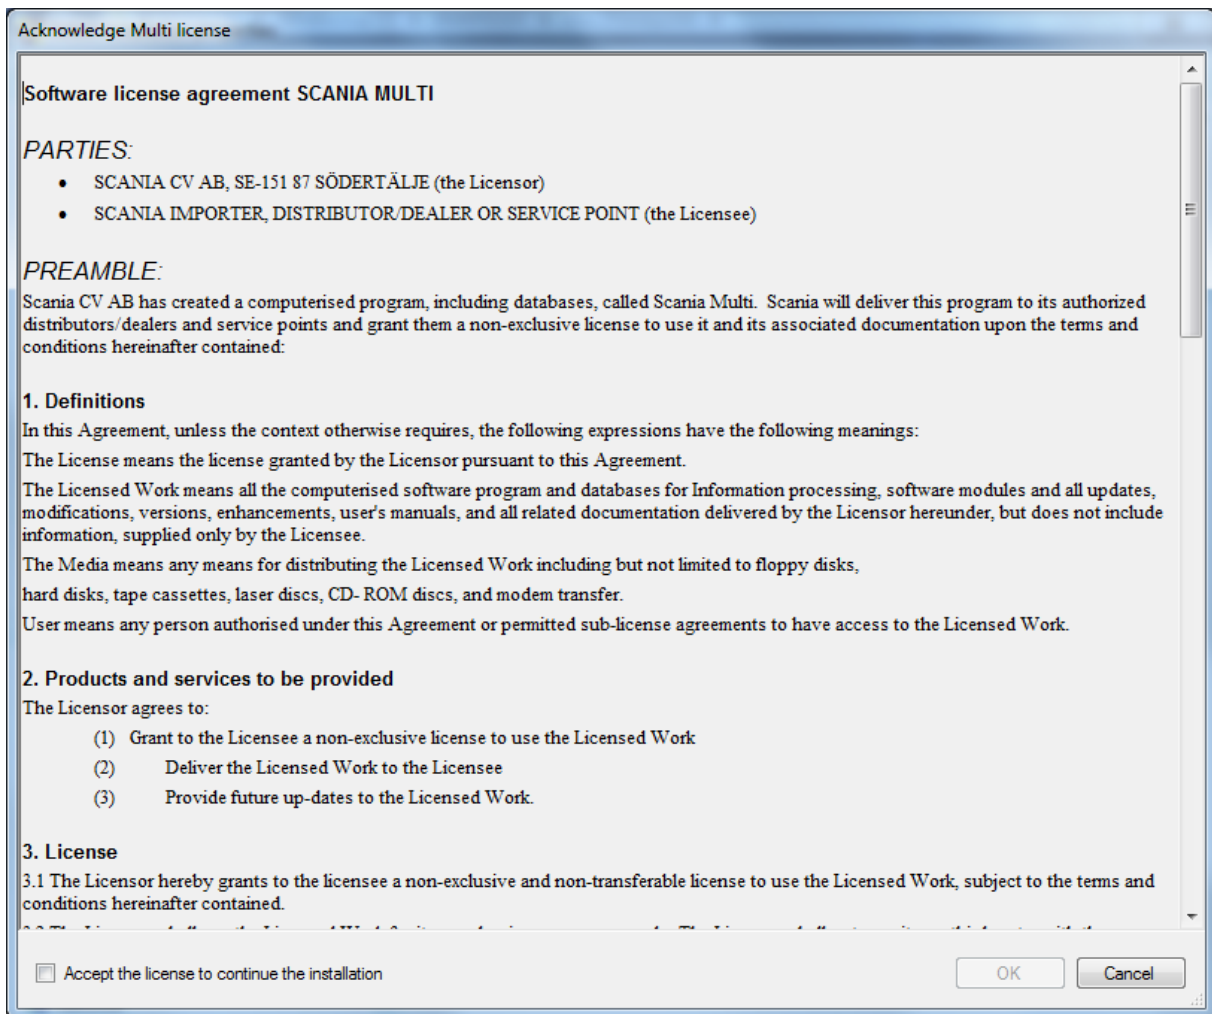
Acknowledge Multi license

Software license agreement SCANIA MULTI

PARTIES:

- SCANIA CV AB, SE-151 87 SÖDERTÄLJE (the Licensor)
- SCANIA IMPORTER, DISTRIBUTOR/DEALER OR SERVICE POINT (the Licensee)

PREAMBLE:

Scania CV AB has created a computerised program, including databases, called Scania Multi. Scania will deliver this program to its authorized distributors/dealers and service points and grant them a non-exclusive license to use it and its associated documentation upon the terms and conditions hereinafter contained:

1. Definitions

In this Agreement, unless the context otherwise requires, the following expressions have the following meanings:

The License means the license granted by the Licensor pursuant to this Agreement.

The Licensed Work means all the computerised software program and databases for Information processing, software modules and all updates, modifications, versions, enhancements, user's manuals, and all related documentation delivered by the Licensor hereunder, but does not include information, supplied only by the Licensee.

The Media means any means for distributing the Licensed Work including but not limited to floppy disks,

hard disks, tape cassettes, laser discs, CD- ROM discs, and modem transfer.

User means any person authorised under this Agreement or permitted sub-license agreements to have access to the Licensed Work.

2. Products and services to be provided

The Licensor agrees to:

(1) Grant to the Licensee a non-exclusive license to use the Licensed Work

(2) Deliver the Licensed Work to the Licensee

(3) Provide future up-dates to the Licensed Work.

3. License

3.1 The Licensor hereby grants to the licensee a non-exclusive and non-transferable license to use the Licensed Work, subject to the terms and conditions hereinafter contained.

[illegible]

Accept the license to continue the installation

OK

Cancel